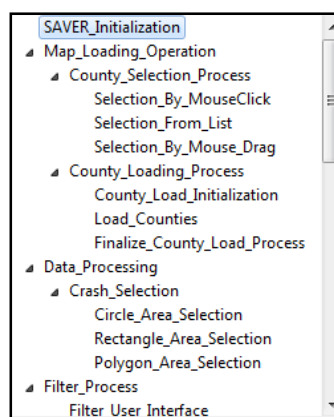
SAVER_Initialization
Map_Loading_Operation
County_Selection_Process
Selection_By_MouseClick
Selection_From_List
Selection_By_Mouse_Drag
County_Loading_Process
County_Load_Initialization
Load_Counties
Finalize_County_Load_Process
Data_Processing
Crash_Selection
Circle_Area_Selection
Rectangle_Area_Selection
Polygon_Area_Selection
Filter_Process
Filter User Interface